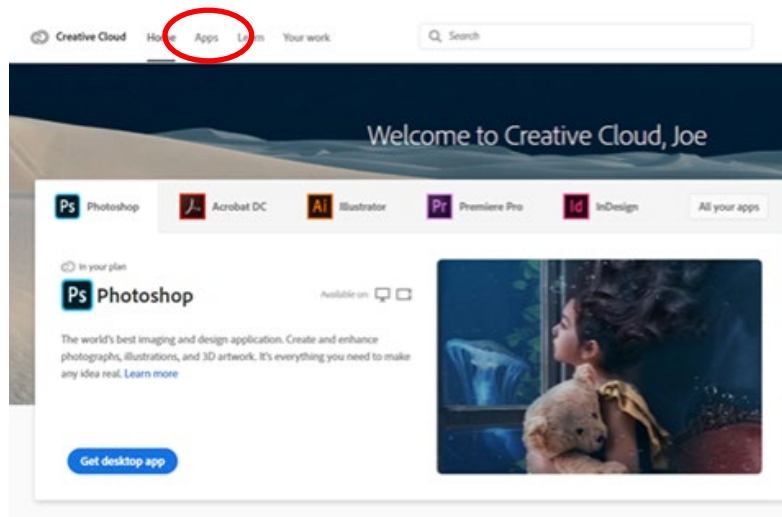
Creative Cloud Home Apps Learn Your work

Search

Welcome to Creative Cloud, Joe

Ps Photoshop
Acrobat DC
Ai Illustrator
Pr Premiere Pro
Id InDesign
All your apps

In your plan

Ps Photoshop

Available on:

The world's best imaging and design application. Create and enhance photographs, illustrations, and 3D artwork. It's everything you need to make any idea real. Learn more

Get desktop app